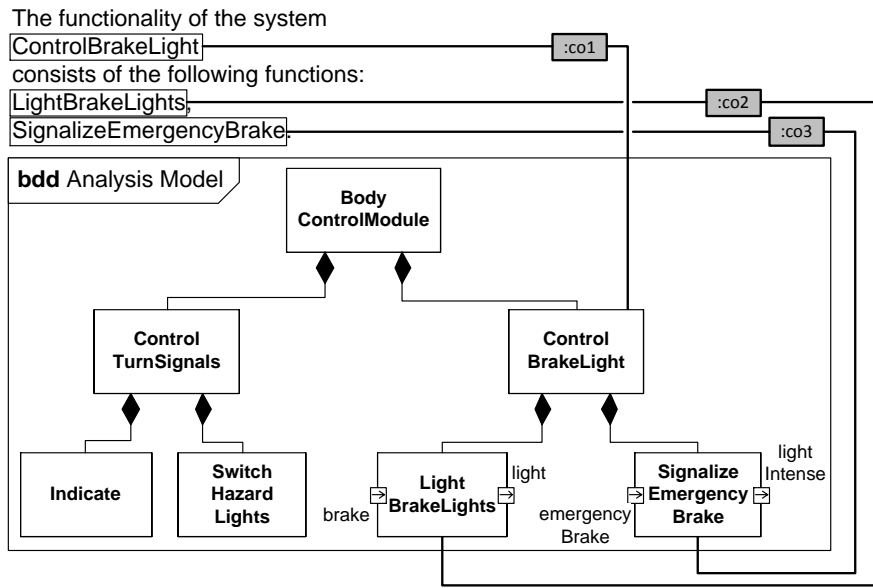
The functionality of the system ControlBrakeLight consists of the following functions: LightBrakeLights, SignalizeEmergencyBrake.

:co1

:co2

:co3

**bdd** Analysis Model

Body ControlModule

Control TurnSignals

Control BrakeLight

Indicate

Switch Hazard Lights

Light BrakeLights

light

brake

Signalize Emergency Brake

light Intense

emergency Brake